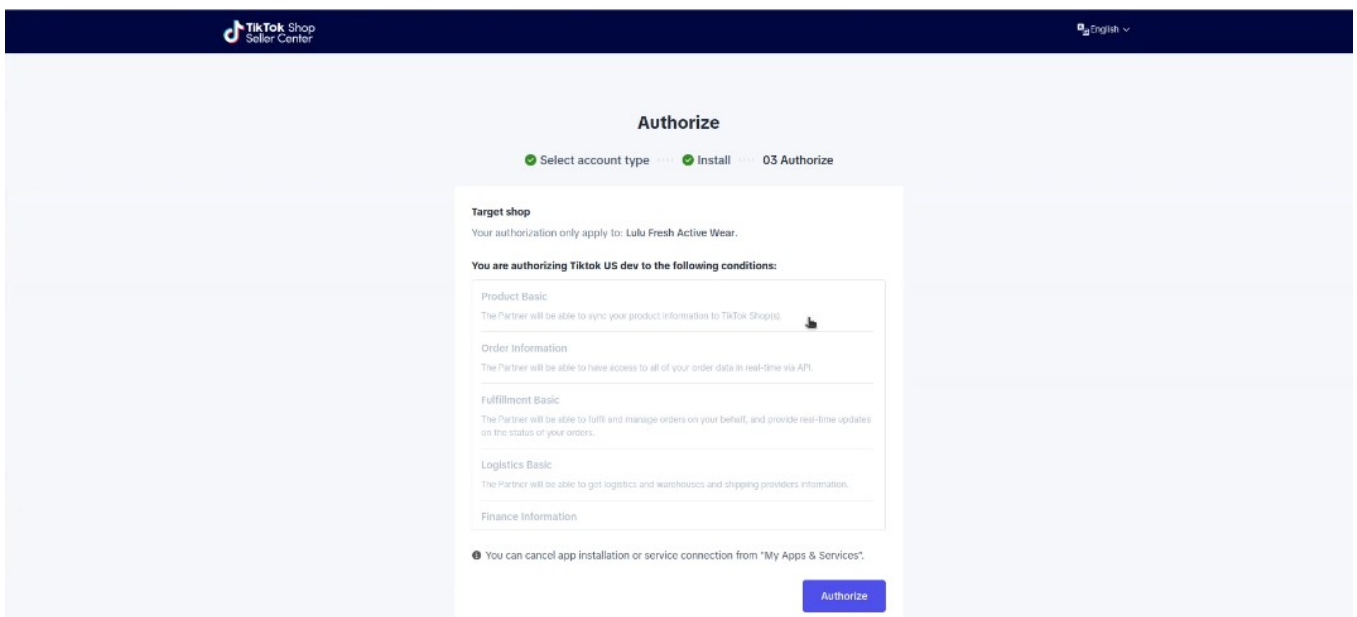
TikTok Shop Seller Center

English

Authorize

Select account type Install 03 Authorize

Target shop

Your authorization only apply to: Lulu Fresh Active Wear.

You are authorizing Tiktok US dev to the following conditions:

Product Basic

The Partner will be able to sync your product information to TikTok Shop(s).

Order Information

The Partner will be able to have access to all of your order data in real-time via API.

Fulfillment Basic

The Partner will be able to fulfil and manage orders on your behalf, and provide real-time updates on the status of your orders.

Logistics Basic

The Partner will be able to get logistics and warehouses and shipping providers information.

Finance Information

You can cancel app installation or service connection from "My Apps & Services".

Authorize